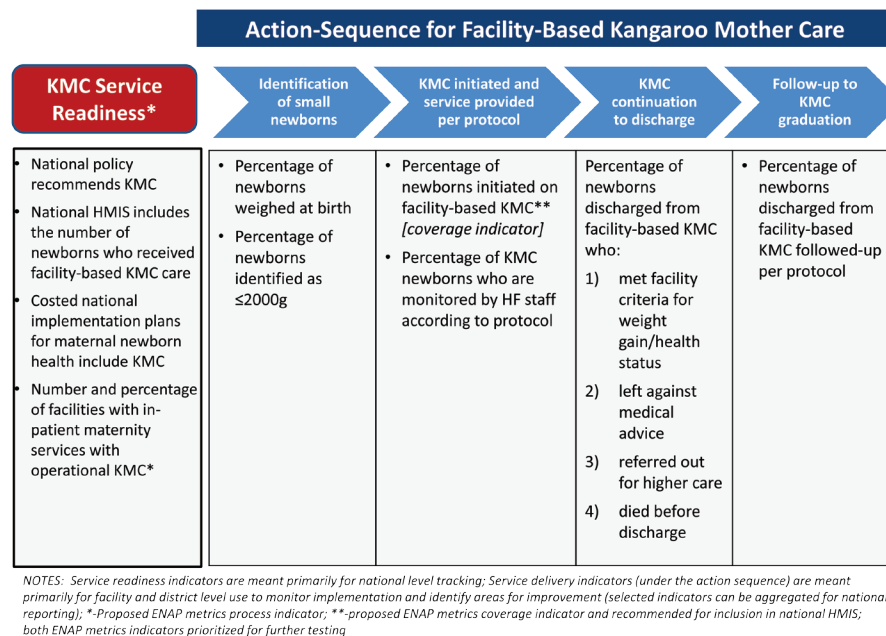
Action-Sequence for Facility-Based Kangaroo Mother Care

| KMC Service Readiness* | Identification of small newborns | KMC initiated and service provided per protocol | KMC continuation to discharge | Follow-up to KMC graduation |
|---|---|---|---|---|
| • National policy recommends KMC • National HMIS includes the number of newborns who received facility-based KMC care • Costed national implementation plans for maternal newborn health include KMC • Number and percentage of facilities with in-patient maternity services with operational KMC* | • Percentage of newborns weighed at birth • Percentage of newborns identified as ≤2000g | • Percentage of newborns initiated on facility-based KMC** *[coverage indicator]* • Percentage of KMC newborns who are monitored by HF staff according to protocol | Percentage of newborns discharged from facility-based KMC who: 1) met facility criteria for weight gain/health status 2) left against medical advice 3) referred out for higher care 4) died before discharge | • Percentage of newborns discharged from facility-based KMC followed-up per protocol |

*NOTES: Service readiness indicators are meant primarily for national level tracking; Service delivery indicators (under the action sequence) are meant primarily for facility and district level use to monitor implementation and identify areas for improvement (selected indicators can be aggregated for nationa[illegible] reporting); *-Proposed ENAP metrics process indicator; **-proposed ENAP metrics coverage indicator and recommended for inclusion in national HMIS; both ENAP metrics indicators prioritized for further testing*